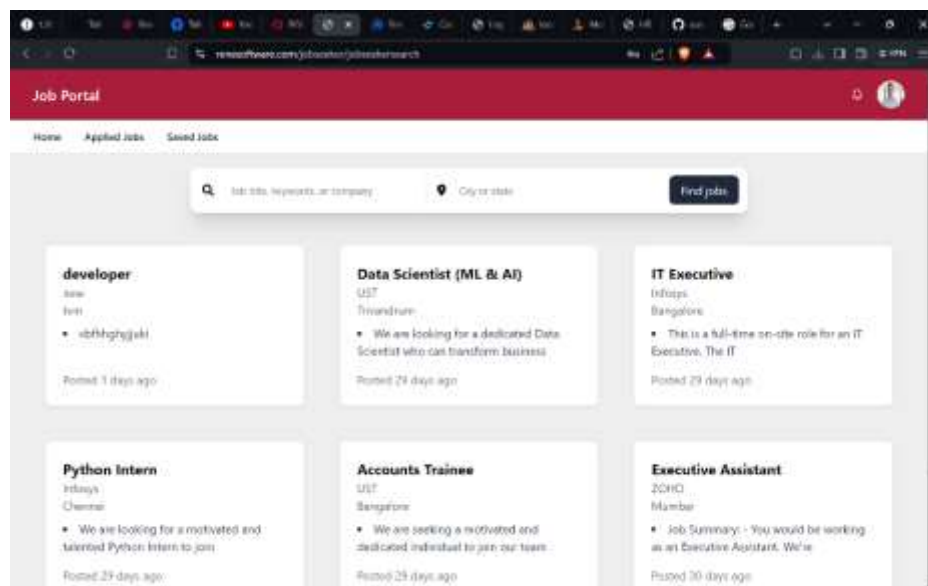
Job Portal

Home Applied Jobs Saved Jobs

Job title, keywords, or company City or state Find jobs

developer
aaw
tvm
• vbfhhghgjjukl
Posted 1 days ago

Data Scientist (ML & AI)
UST
Trivandrum
• We are looking for a dedicated Data Scientist who can transform business
Posted 29 days ago

IT Executive
Infosys
Bangalore
• This is a full-time on-site role for an IT Executive. The IT
Posted 29 days ago

Python Intern
Infosys
Chennai
• We are looking for a motivated and talented Python Intern to join
Posted 29 days ago

Accounts Trainee
UST
Bangalore
• We are seeking a motivated and dedicated individual to join our team
Posted 29 days ago

Executive Assistant
ZOHO
Mumbai
• Job Summary: - You would be working as an Executive Assistant. We're
Posted 30 days ago